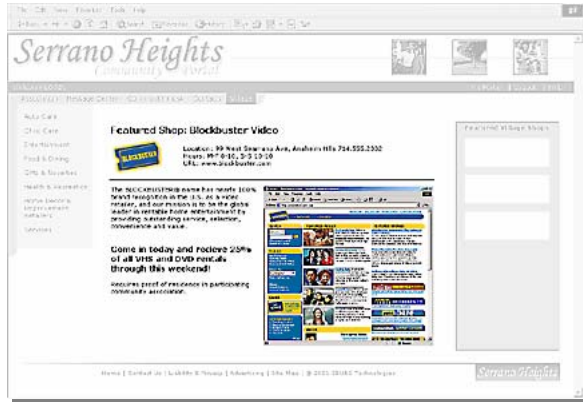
Serrano Heights
Community Portal

Featured Shop: Blockbuster Video

BLOCKBUSTER

Location: 99 West Serrano Ave, Anaheim Hills 714.555.2002
Hours: M-F 9-10, S-S 10-10
URL: www.blockbuster.com

The BLOCKBUSTER® name has nearly 100% brand recognition in the U.S. as a video retailer, and our mission is to be the global leader in rentable home entertainment by providing outstanding service, selection, convenience and value.

Come in today and recieve 25% off of all VHS and DVD rentals through this weekend!

Requires proof of residence in participating community association.

Featured Village Shops

Auto Care
Child Care
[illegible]
Food & Dining
Gifts & Novelties
Health & Recreation
Home Decor & Improvement Retailers
Services

Home | Contact Us | Liability & Privacy | Advertising | Site Map | © 2001 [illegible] Technologies

Serrano Heights